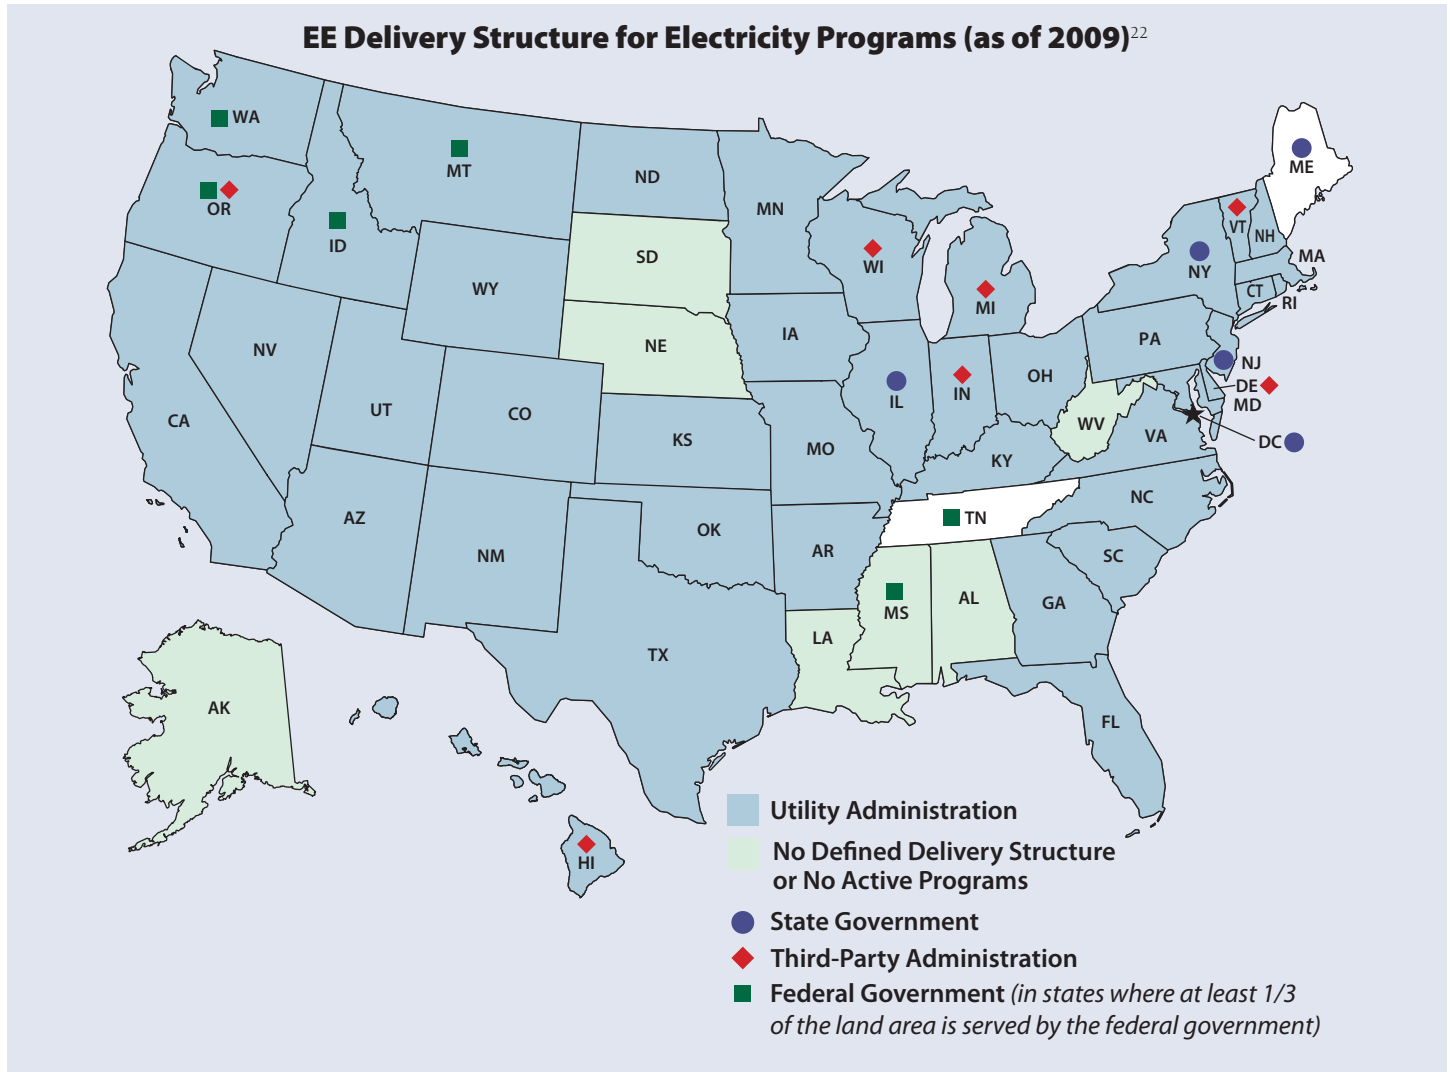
EE Delivery Structure for Electricity Programs (as of 2009)$^{22}$

WA
MT
ND
MN
ME
OR
ID
SD
WI
VT
NH
NY
MA
MI
WY
CT
RI
NV
NE
IA
PA
NJ
OH
IL
IN
DE
MD
UT
CO
CA
WV
KS
MO
VA
DC
KY
NC
TN
AZ
OK
NM
AR
SC
MS
AL
GA
LA
TX
AK
FL
HI

Utility Administration
No Defined Delivery Structure or No Active Programs
State Government
Third-Party Administration
Federal Government (in states where at least 1/3 of the land area is served by the federal government)